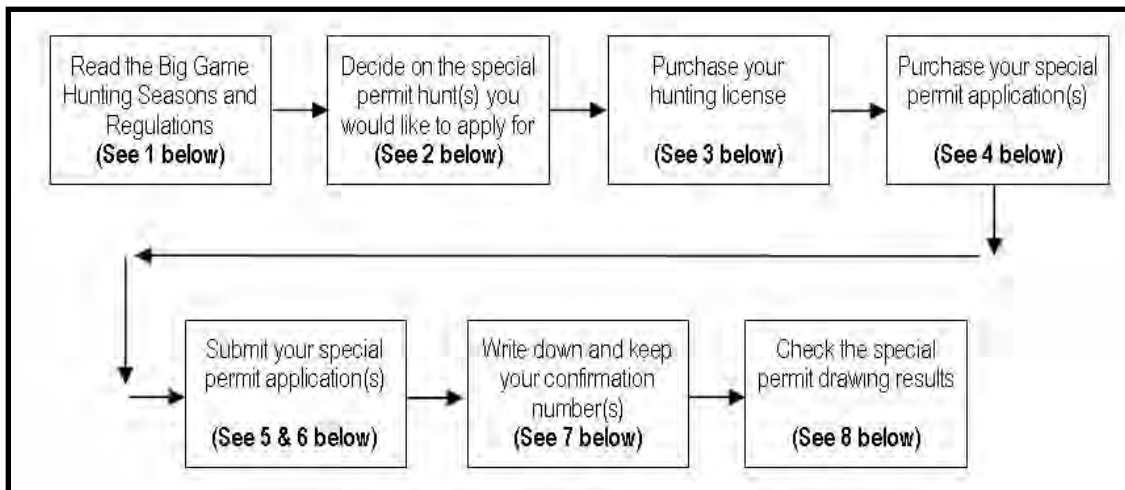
Read the Big Game Hunting Seasons and Regulations
(See 1 below)

Decide on the special permit hunt(s) you would like to apply for
(See 2 below)

Purchase your hunting license
(See 3 below)

Purchase your special permit application(s)
(See 4 below)

Submit your special permit application(s)
(See 5 & 6 below)

Write down and keep your confirmation number(s)
(See 7 below)

Check the special permit drawing results
(See 8 below)